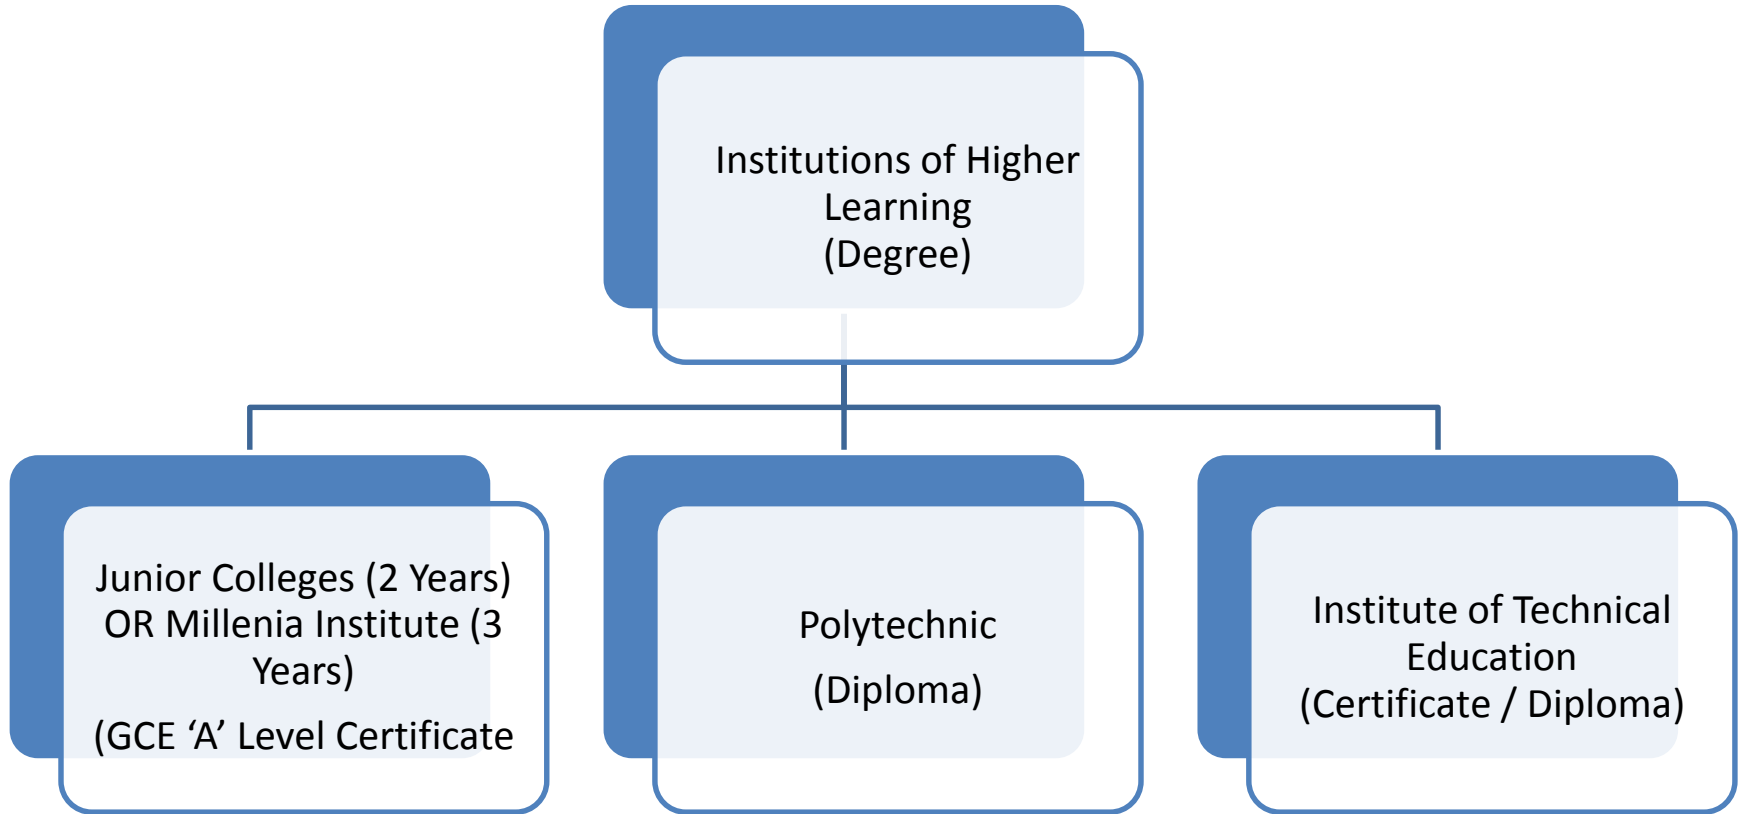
Institutions of Higher Learning
(Degree)

Junior Colleges (2 Years) OR Millenia Institute (3 Years)

(GCE ‘A’ Level Certificate

Polytechnic

(Diploma)

Institute of Technical Education
(Certificate / Diploma)